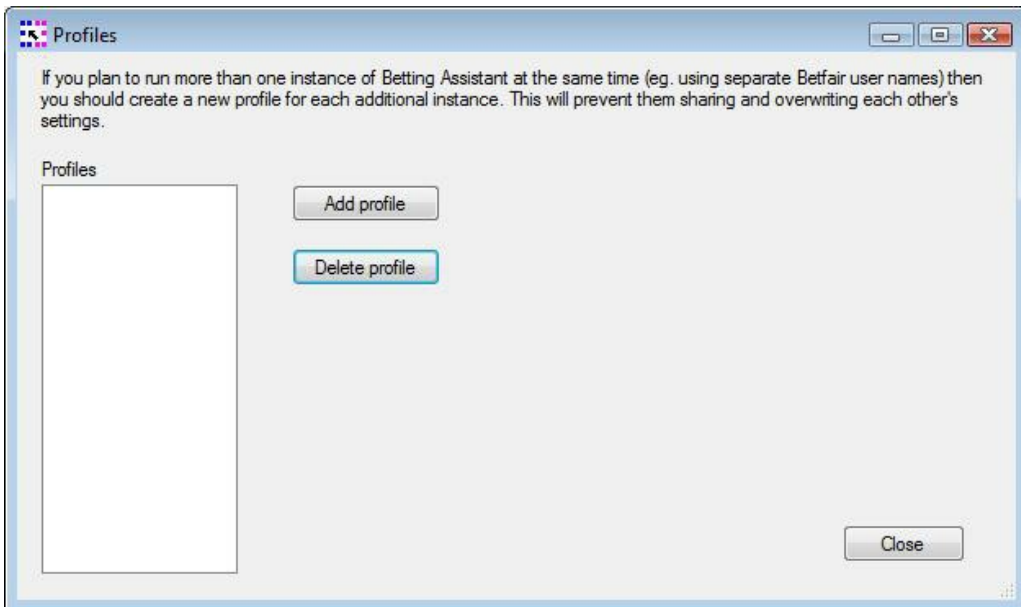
Profiles

If you plan to run more than one instance of Betting Assistant at the same time (eg. using separate Betfair user names) then you should create a new profile for each additional instance. This will prevent them sharing and overwriting each other's settings.

Profiles

Add profile

Delete profile

Close